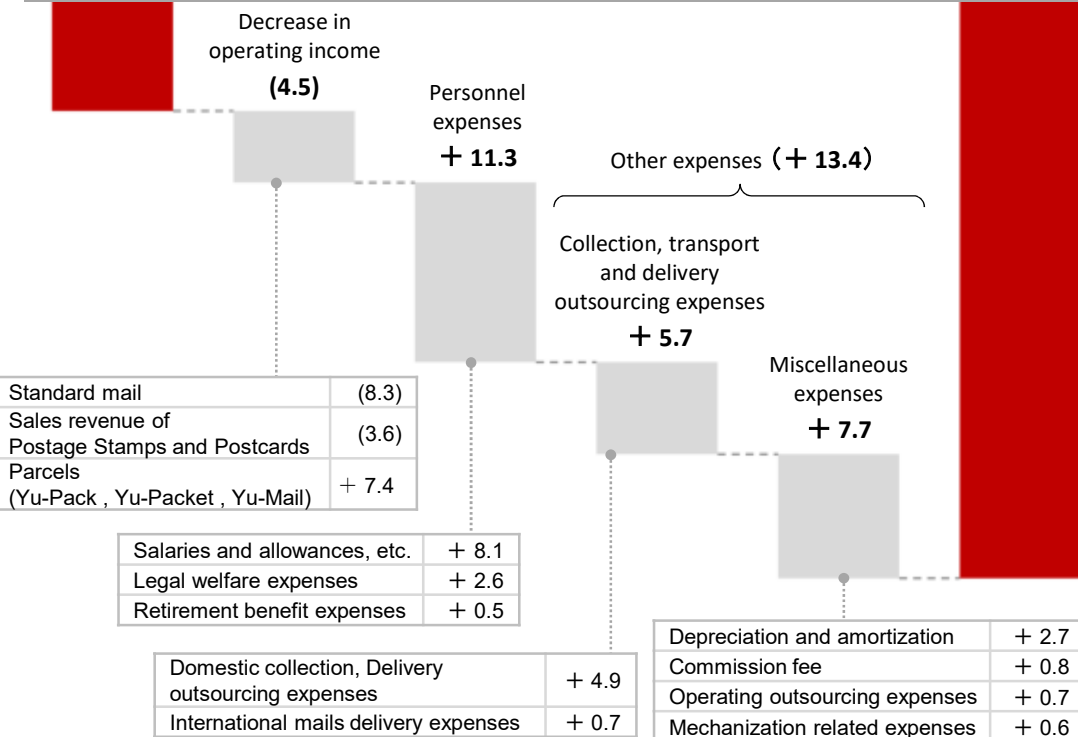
Decrease in operating income
(4.5)

Personnel expenses
＋ 11.3

Other expenses（＋ 13.4）

Collection, transport and delivery outsourcing expenses
＋ 5.7

Miscellaneous expenses
＋ 7.7

| Standard mail | (8.3) |
|---|---|
| Sales revenue of Postage Stamps and Postcards | (3.6) |
| Parcels (Yu-Pack , Yu-Packet , Yu-Mail) | ＋ 7.4 |

| Salaries and allowances, etc. | ＋ 8.1 |
|---|---|
| Legal welfare expenses | ＋ 2.6 |
| Retirement benefit expenses | ＋ 0.5 |

| Domestic collection, Delivery outsourcing expenses | ＋ 4.9 |
|---|---|
| International mails delivery expenses | ＋ 0.7 |

| Depreciation and amortization | ＋ 2.7 |
|---|---|
| Commission fee | ＋ 0.8 |
| Operating outsourcing expenses | ＋ 0.7 |
| Mechanization related expenses | ＋ 0.6 |